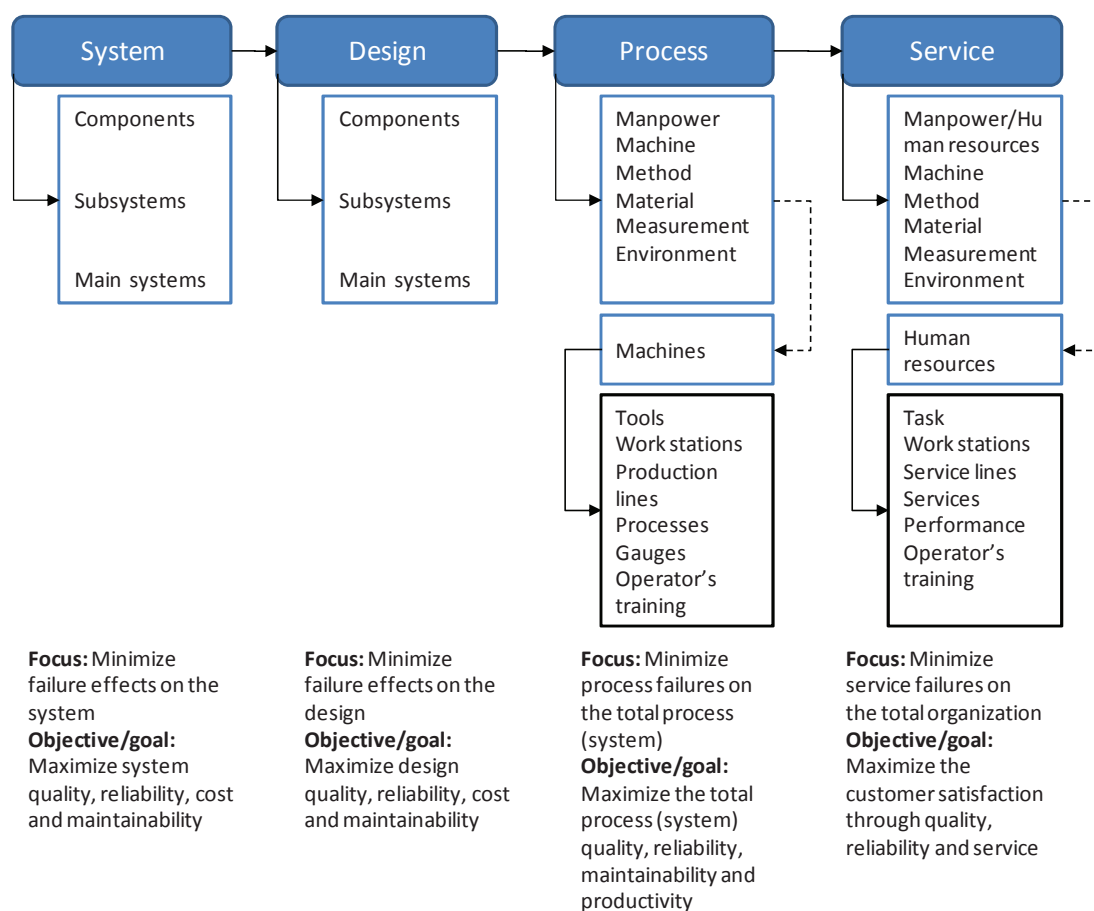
System

Components
Subsystems
Main systems

Design

Components
Subsystems
Main systems

Process

Manpower
Machine
Method
Material
Measurement
Environment

Machines

Tools
Work stations
Production lines
Processes
Gauges
Operator's training

Service

Manpower/Human resources
Machine
Method
Material
Measurement
Environment

Human resources

Task
Work stations
Service lines
Services
Performance
Operator's training

**Focus:** Minimize failure effects on the system
**Objective/goal:** Maximize system quality, reliability, cost and maintainability

**Focus:** Minimize failure effects on the design
**Objective/goal:** Maximize design quality, reliability, cost and maintainability

**Focus:** Minimize process failures on the total process (system)
**Objective/goal:** Maximize the total process (system) quality, reliability, maintainability and productivity

**Focus:** Minimize service failures on the total organization
**Objective/goal:** Maximize the customer satisfaction through quality, reliability and service